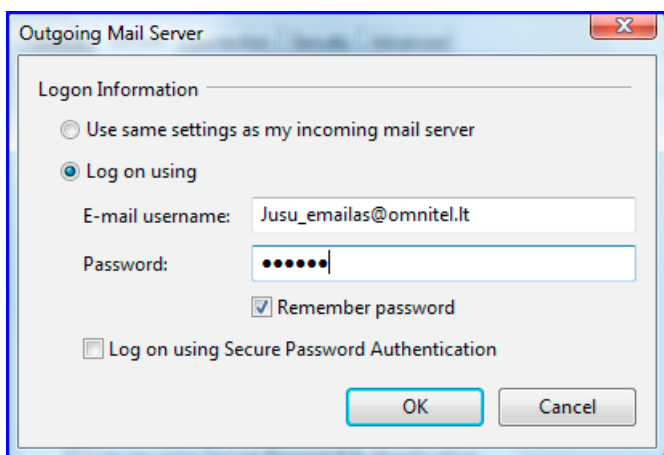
Outgoing Mail Server

Logon Information

Use same settings as my incoming mail server

Log on using

E-mail username: Jusu_emailas@omnitel.lt

Password: ••••••

Remember password

Log on using Secure Password Authentication

OK

Cancel